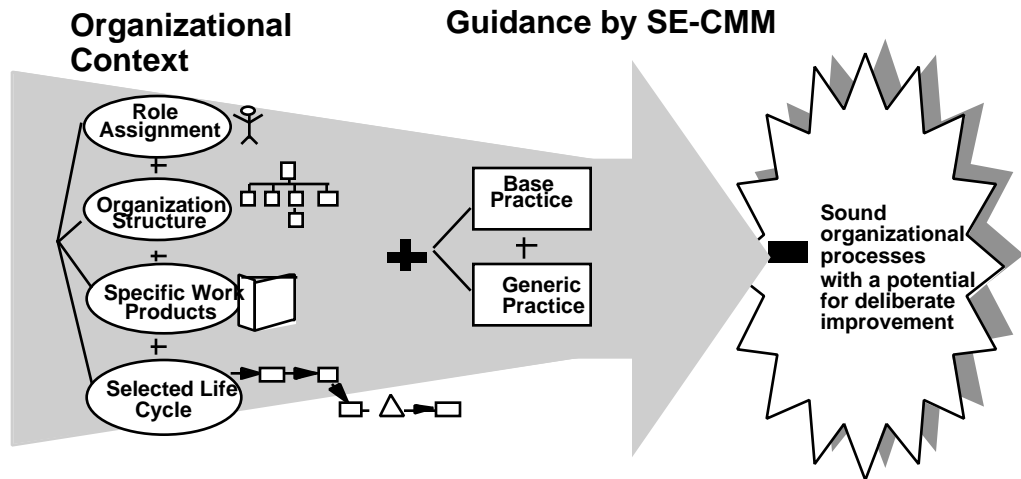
Organizational Context

Guidance by SE-CMM

Role Assignment

+

Organization Structure

+

Specific Work Products

+

Selected Life Cycle

Base Practice

+

Generic Practice

Sound organizational processes with a potential for deliberate improvement